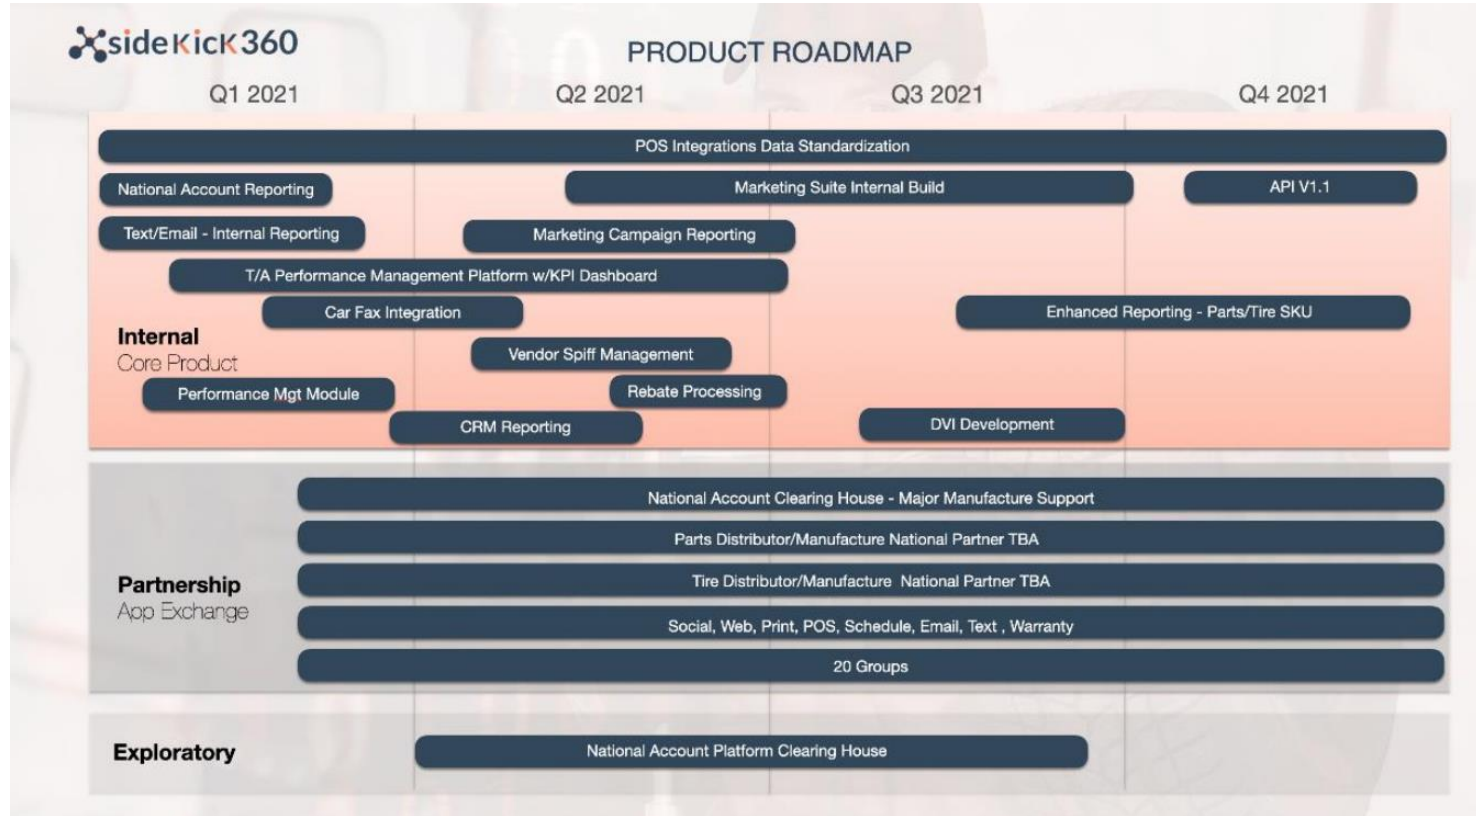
sideKicK360

PRODUCT ROADMAP

Q1 2021
Q2 2021
Q3 2021
Q4 2021

POS Integrations Data Standardization
National Account Reporting
Marketing Suite Internal Build
API V1.1
Text/Email - Internal Reporting
Marketing Campaign Reporting
T/A Performance Management Platform w/KPI Dashboard
Car Fax Integration
Enhanced Reporting - Parts/Tire SKU

Internal
Core Product

Vendor Spiff Management
Performance Mgt Module
Rebate Processing
CRM Reporting
DVI Development

National Account Clearing House - Major Manufacture Support
Parts Distributor/Manufacture National Partner TBA

Partnership
App Exchange

Tire Distributor/Manufacture National Partner TBA
Social, Web, Print, POS, Schedule, Email, Text , Warranty
20 Groups

Exploratory

National Account Platform Clearing House